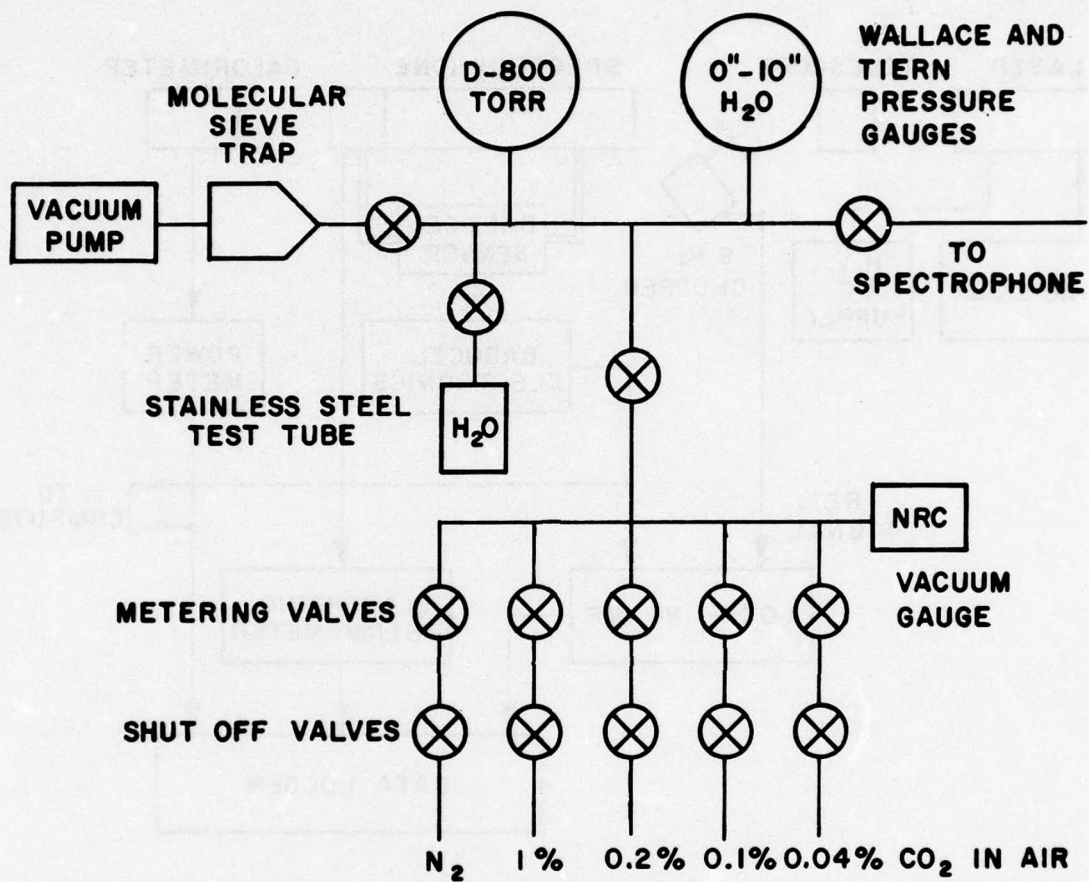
MOLECULAR SIEVE TRAP

D-800 TORR

0"-10" $H_2O$

WALLACE AND TIERN PRESSURE GAUGES

VACUUM PUMP

TO SPECTROPHONE

STAINLESS STEEL TEST TUBE

$H_2O$

NRC

VACUUM GAUGE

METERING VALVES

SHUT OFF VALVES

$N_2$ 1% 0.2% 0.1% 0.04% $CO_2$ IN AIR